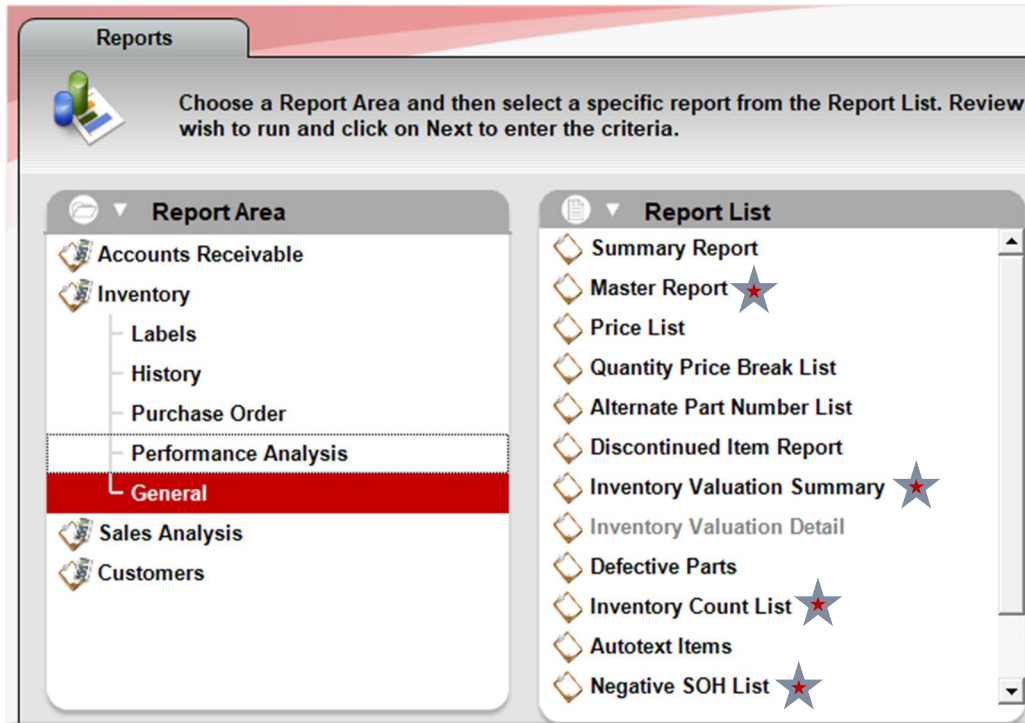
Reports

Choose a Report Area and then select a specific report from the Report List. Review wish to run and click on Next to enter the criteria.

Report Area

Accounts Receivable
Inventory
Labels
History
Purchase Order
Performance Analysis
General
Sales Analysis
Customers

Report List

Summary Report
Master Report
Price List
Quantity Price Break List
Alternate Part Number List
Discontinued Item Report
Inventory Valuation Summary
Inventory Valuation Detail
Defective Parts
Inventory Count List
Autotext Items
Negative SOH List